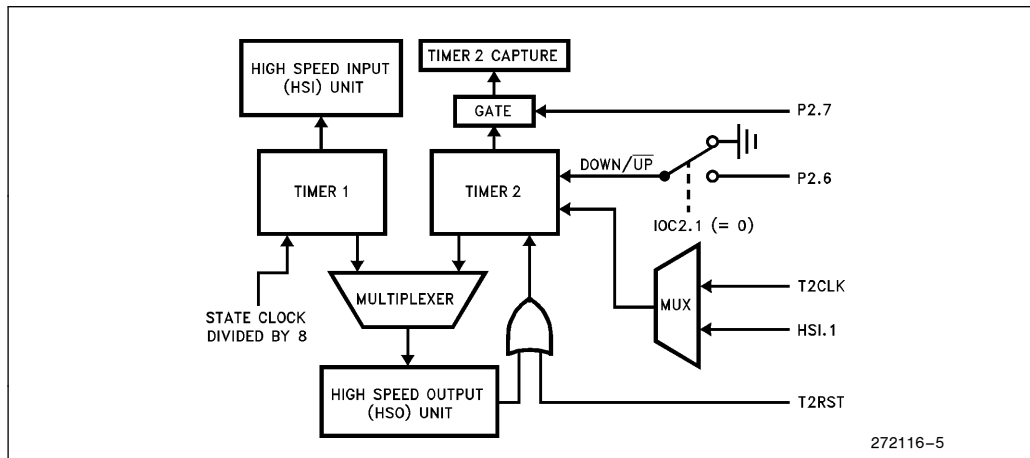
HIGH SPEED INPUT (HSI) UNIT

TIMER 2 CAPTURE

GATE

P2.7

DOWN/$\overline{UP}$

P2.6

TIMER 1

TIMER 2

IOC2.1 (= 0)

STATE CLOCK DIVIDED BY 8

MULTIPLEXER

MUX

T2CLK

HSI.1

HIGH SPEED OUTPUT (HSO) UNIT

T2RST

272116–5